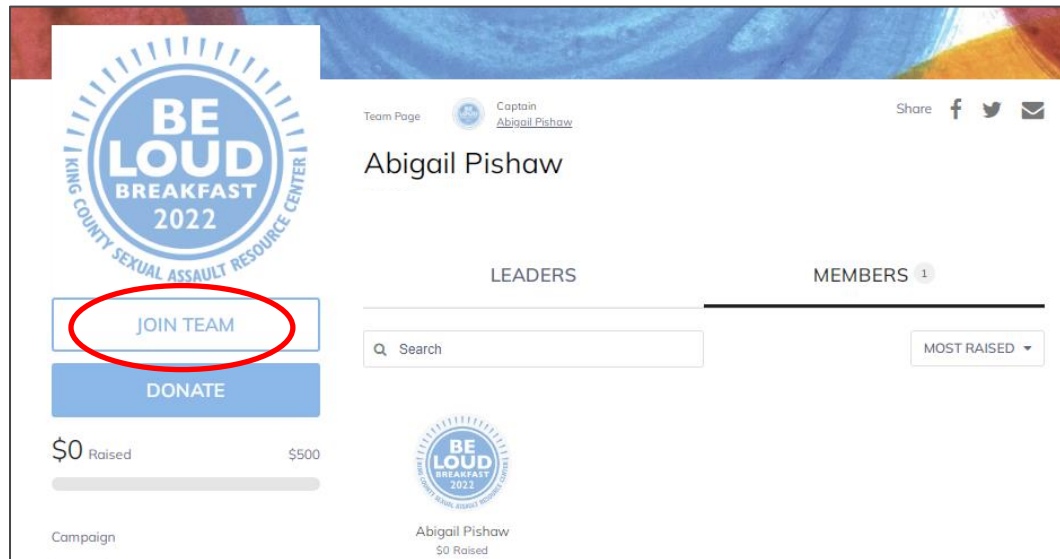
BE LOUD BREAKFAST 2022

KING COUNTY SEXUAL ASSAULT RESOURCE CENTER

Team Page

Captain
Abigail Pishaw

Share

Abigail Pishaw

LEADERS

MEMBERS 1

JOIN TEAM

DONATE

Search

MOST RAISED

$0 Raised

$500

BE LOUD BREAKFAST 2022

KING COUNTY SEXUAL ASSAULT RESOURCE CENTER

Abigail Pishaw
$0 Raised

Campaign